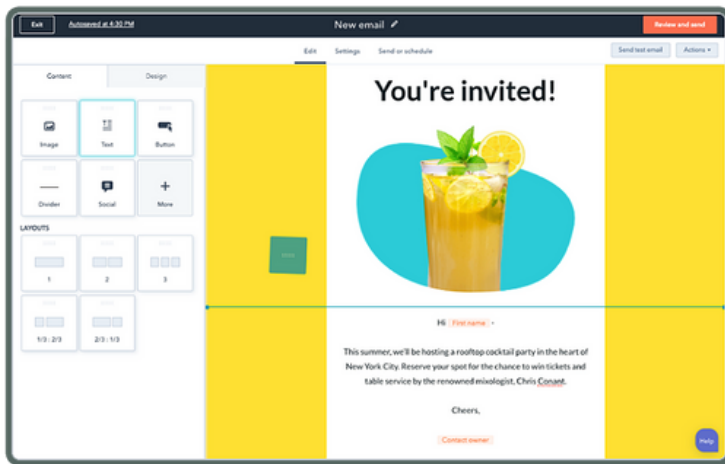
Exit

Autosaved at 4:30 PM

New email

Review and send

Edit

Settings

Send or schedule

Send test email

Actions

Content

Design

Image

Text

Button

Divider

Social

More

LAYOUTS

1

2

3

1/3 : 2/3

2/3 : 1/3

You're invited!

Hi First name

This summer, we'll be hosting a rooftop cocktail party in the heart of New York City. Reserve your spot for the chance to win tickets and table service by the renowned mixologist, Chris Conant.

Cheers,

Contact owner

Help